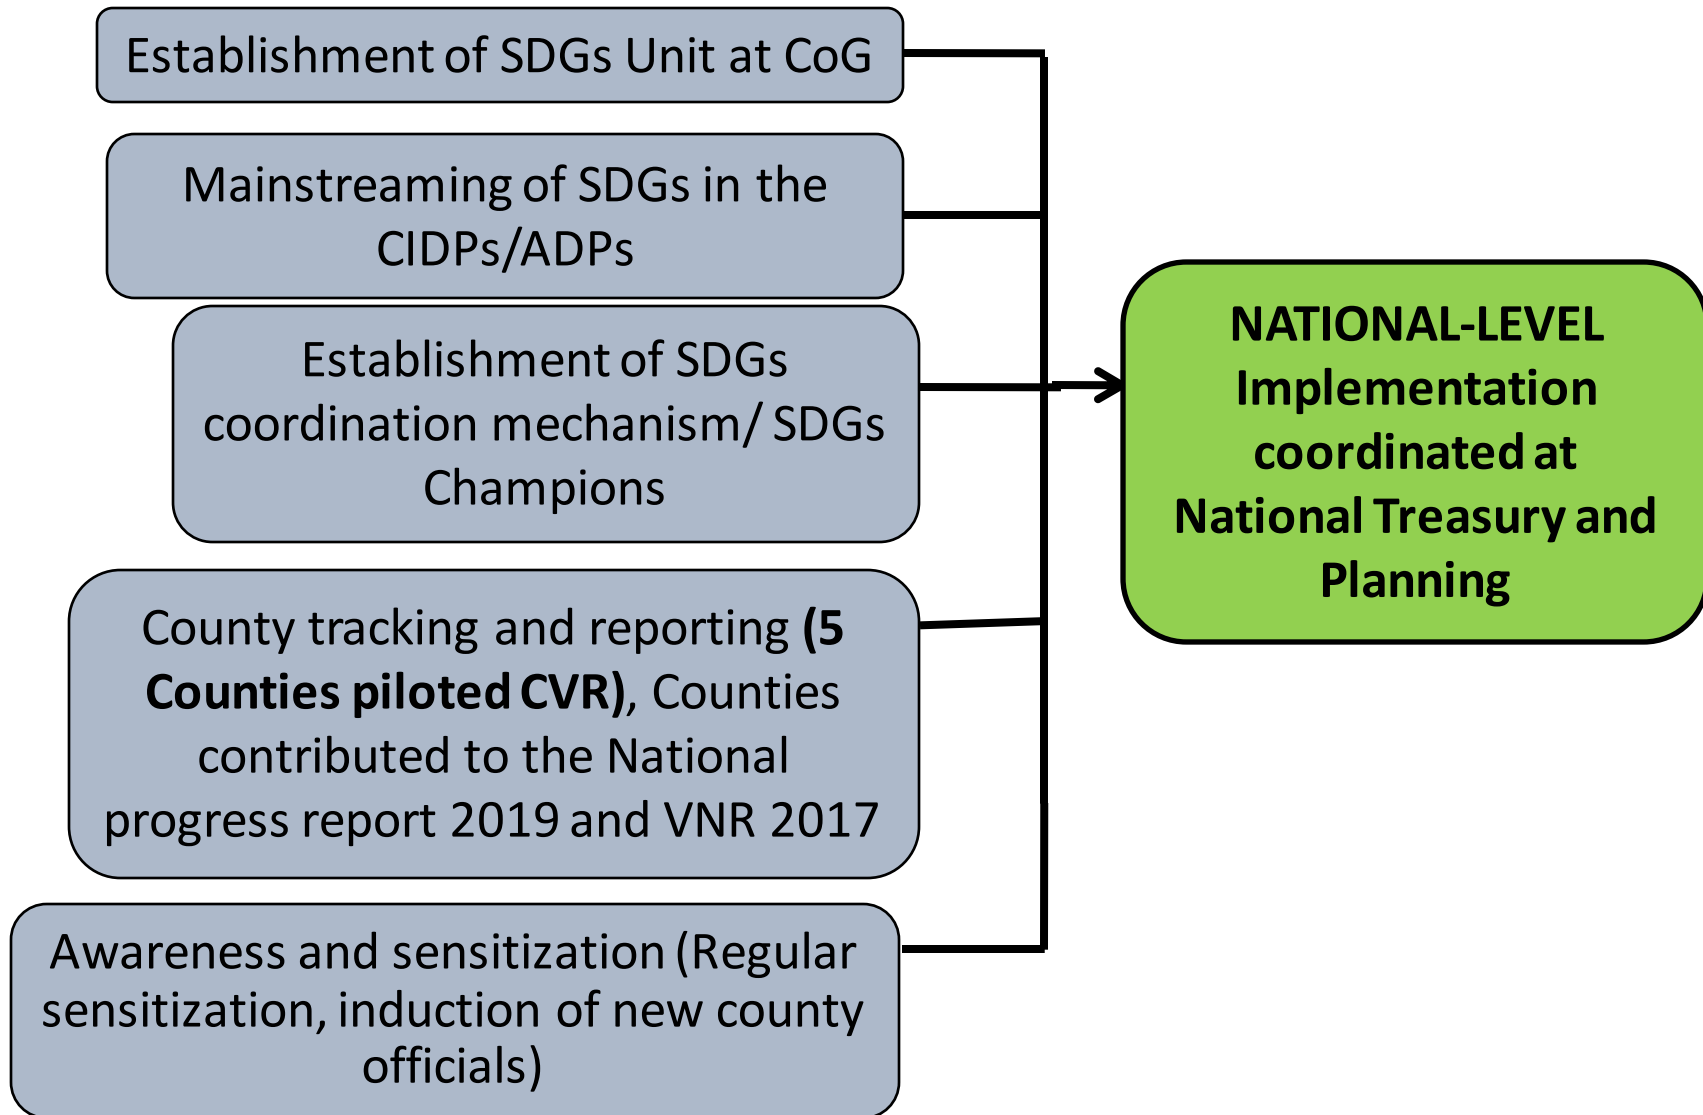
Establishment of SDGs Unit at CoG

Mainstreaming of SDGs in the CIDPs/ADPs

Establishment of SDGs coordination mechanism/ SDGs Champions

County tracking and reporting **(5 Counties piloted CVR)**, Counties contributed to the National progress report 2019 and VNR 2017

Awareness and sensitization (Regular sensitization, induction of new county officials)

NATIONAL-LEVEL Implementation coordinated at National Treasury and Planning